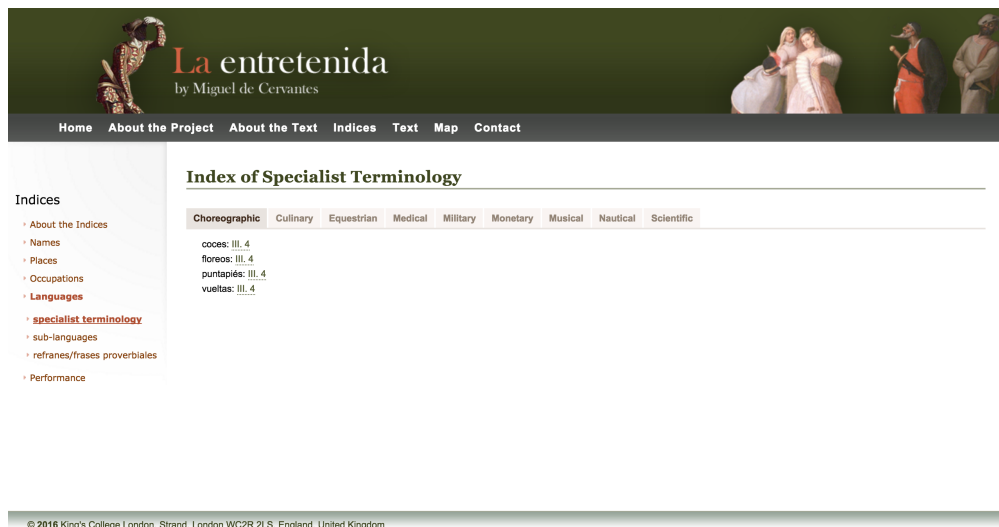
La entretenida
by Miguel de Cervantes

Home About the Project About the Text Indices Text Map Contact

Indices

About the Indices
Names
Places
Occupations
Languages
specialist terminology
sub-languages
refranes/frases proverbiales
Performance

Index of Specialist Terminology

Choreographic Culinary Equestrian Medical Military Monetary Musical Nautical Scientific

coces: III. 4
floreos: III. 4
puntapiés: III. 4
vueltas: III. 4

© 2016 King's College London, Strand, London WC2R 2LS, England, United Kingdom